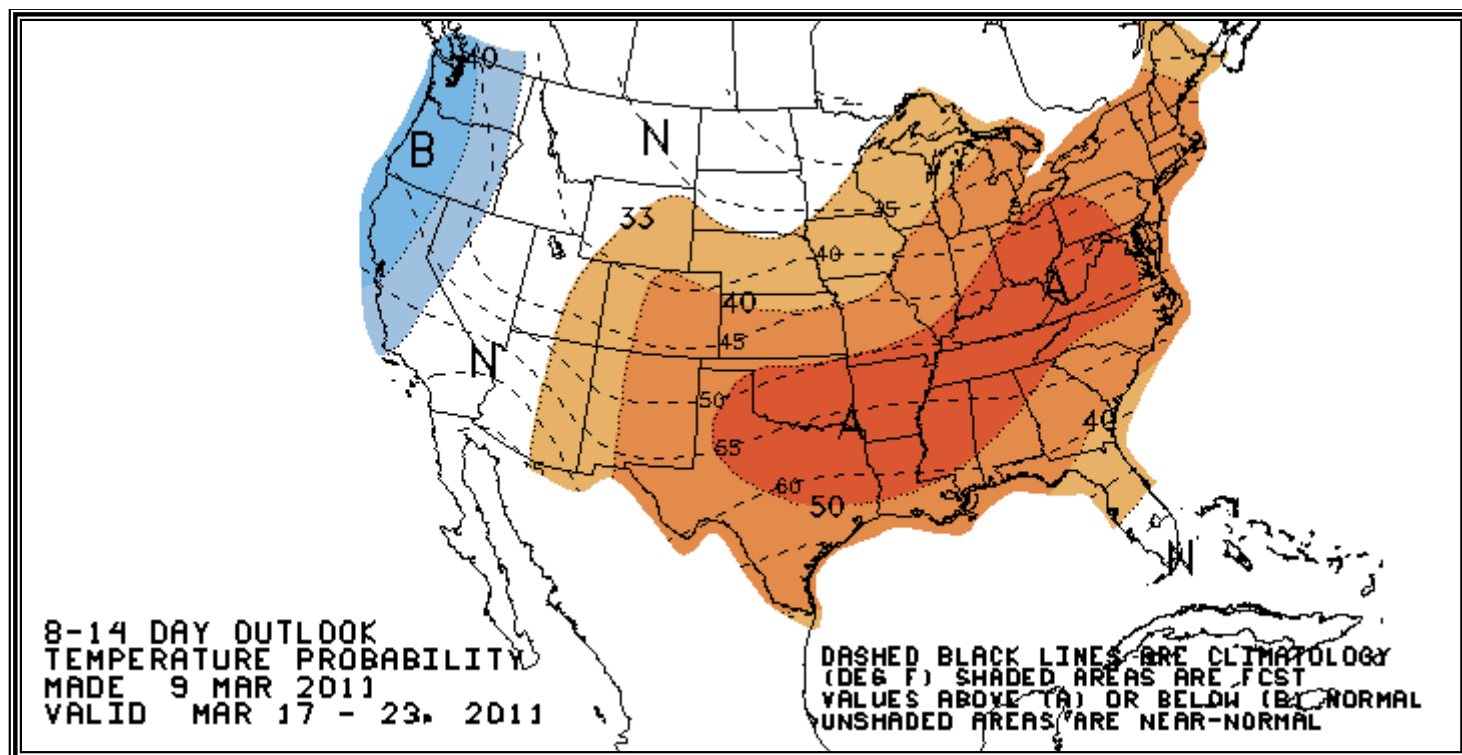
40
B
N
33
35
40
40
45
N
50
A
55
A
60
50
40
N

8-14 DAY OUTLOOK
TEMPERATURE PROBABILITY
MADE 9 MAR 2011
VALID MAR 17 - 23, 2011

DASHED BLACK LINES ARE CLIMATOLOGY
(DEG F) SHADED AREAS ARE FCST
VALUES ABOVE (A) OR BELOW (B) NORMAL
UNSHADED AREAS ARE NEAR-NORMAL